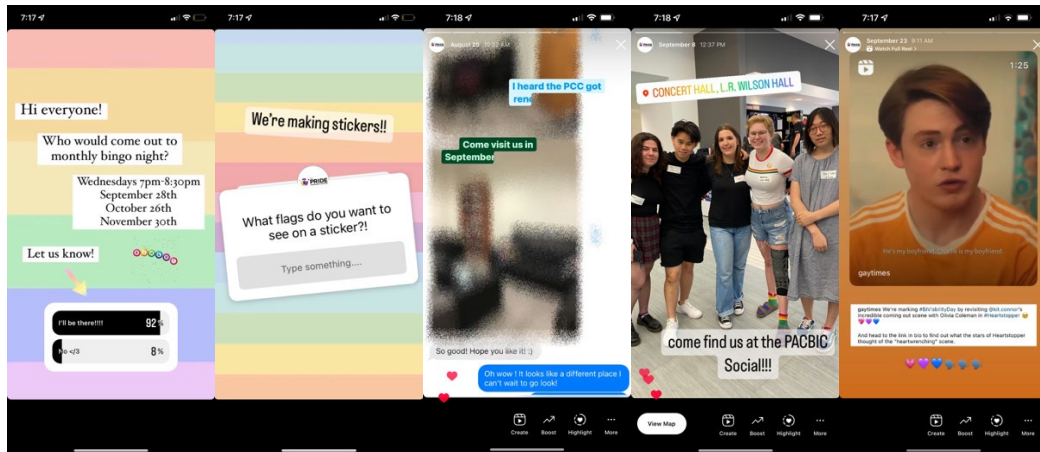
7:17

Hi everyone!

Who would come out to monthly bingo night?

Wednesdays 7pm-8:30pm
September 28th
October 26th
November 30th

Let us know!

I'll be there!!!! 92%

No </3 8%

7:17

We're making stickers!!

PRIDE

What flags do you want to see on a sticker?!

Type something....

7:18

August 20 10:52 AM

I heard the PCC got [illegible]

Come visit us in September

So good! Hope you like it! :)

Oh wow ! It looks like a different place I can't wait to go look!

Create Boost Highlight More

7:18

September 8 12:37 PM

CONCERT HALL, L.R. WILSON HALL

come find us at the PACBIC Social!!!

View Map

Create Boost Highlight More

7:17

September 23 9:11 AM
Watch Full Reel

1:25

He's my boyfriend. Charlie is my boyfriend.

gaytimes

gaytimes We're marking #BiVisibilityDay by revisiting @kit.connor's incredible coming out scene with Olivia Colman in #Heartstopper

And head to the link in bio to find out what the stars of Heartstopper thought of the "heartwrenching" scene.

Create Boost Highlight More